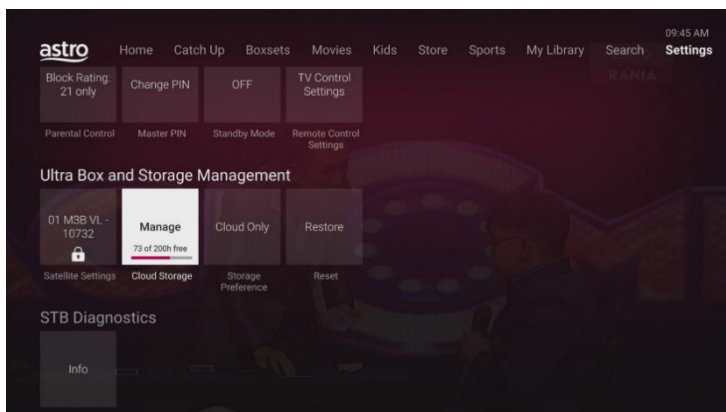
astro Home Catch Up Boxsets Movies Kids Store Sports My Library Search 09:45 AM Settings

RANIA

Block Rating: 21 only
Parental Control

Change PIN
Master PIN

OFF
Standby Mode

TV Control Settings
Remote Control Settings

Ultra Box and Storage Management

01 M3B VL - 10732
Satellite Settings

Manage
73 of 200h free
Cloud Storage

Cloud Only
Storage Preference

Restore
Reset

STB Diagnostics

Info